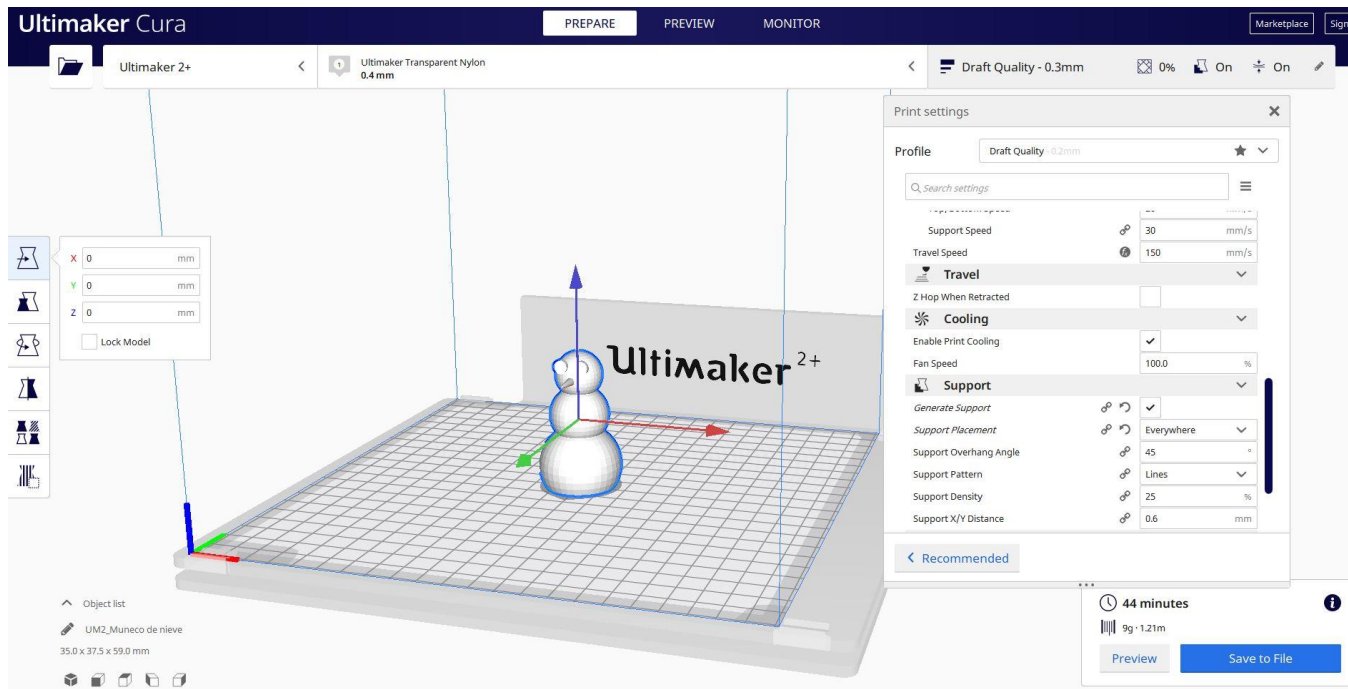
Ultimaker Cura

PREPARE PREVIEW MONITOR

Marketplace Sign

Ultimaker 2+

Ultimaker Transparent Nylon
0.4 mm

Draft Quality - 0.3mm 0% On On

Print settings

Profile Draft Quality - 0.2mm

Search settings

Support Speed 30 mm/s
Travel Speed 150 mm/s

Travel
Z Hop When Retracted

Cooling
Enable Print Cooling
Fan Speed 100.0 %

Support
Generate Support
Support Placement Everywhere
Support Overhang Angle 45 °
Support Pattern Lines
Support Density 25 %
Support X/Y Distance 0.6 mm

Recommended

X 0 mm
Y 0 mm
Z 0 mm
Lock Model

Ultimaker 2+

Object list
UM2_Muneco de nieve
35.0 x 37.5 x 59.0 mm

44 minutes
9g · 1.21m
Preview
Save to File